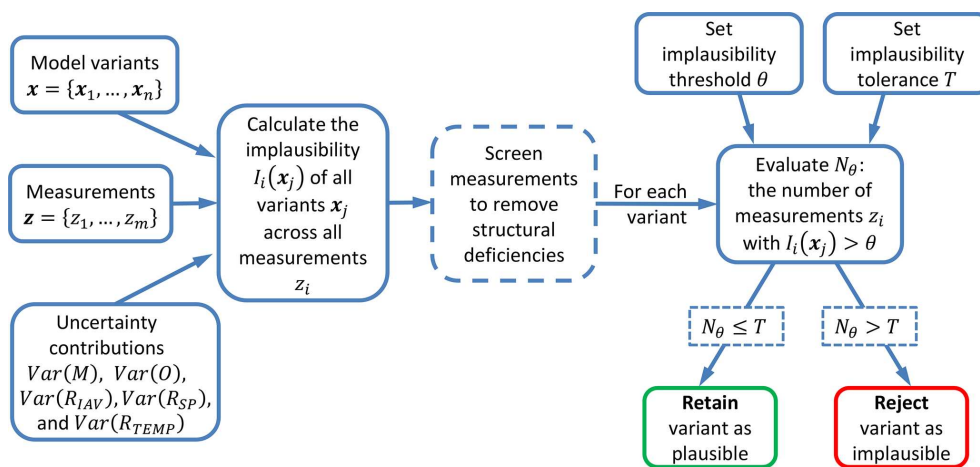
Model variants $\boldsymbol{x} = \{\boldsymbol{x}_1, \ldots, \boldsymbol{x}_n\}$

Measurements $\boldsymbol{z} = \{z_1, \ldots, z_m\}$

Uncertainty contributions $Var(M)$, $Var(O)$, $Var(R_{IAV})$, $Var(R_{SP})$, and $Var(R_{TEMP})$

Calculate the implausibility $I_i(\boldsymbol{x}_j)$ of all variants $\boldsymbol{x}_j$ across all measurements $z_i$

Screen measurements to remove structural deficiencies

For each variant

Set implausibility threshold $\theta$

Set implausibility tolerance $T$

Evaluate $N_\theta$: the number of measurements $z_i$ with $I_i(\boldsymbol{x}_j) > \theta$

$N_\theta \leq T$

$N_\theta > T$

**Retain** variant as plausible

**Reject** variant as implausible